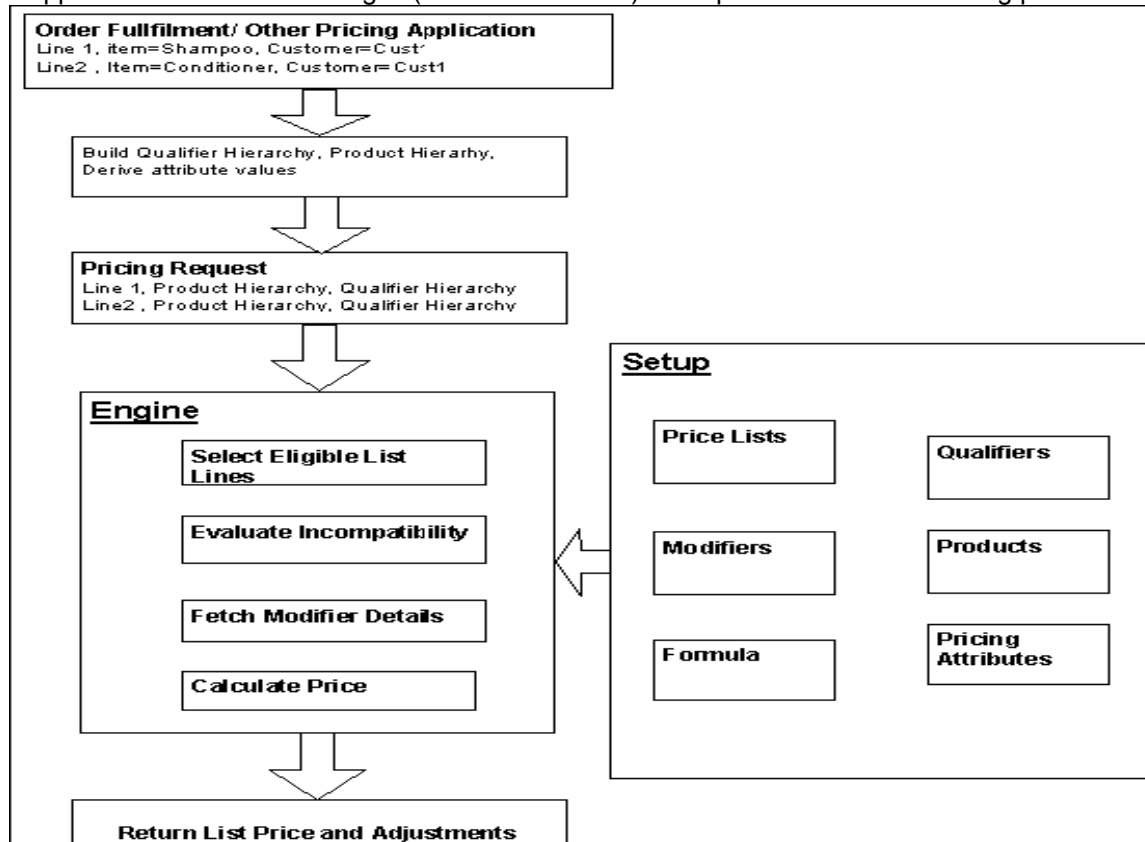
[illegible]

Order Fullfilment/ Other Pricing Application
Line 1, item=Shampoo, Customer=Cust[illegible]
Line2 , Item=Conditioner, Customer=Cust1

Build Qualifier Hierarchy, Product Hierarhy, Derive attribute values

Pricing Request
Line 1, Product Hierarchy, Qualifier Hierarchy
Line2 , Product Hierarchy, Qualifier Hierarchy

Engine

Select Eligible List Lines

Evaluate Incompatibility

Fetch Modifier Details

Calculate Price

Setup

Price Lists

Qualifiers

Modifiers

Products

Formula

Pricing Attributes

Return List Price and Adjustments